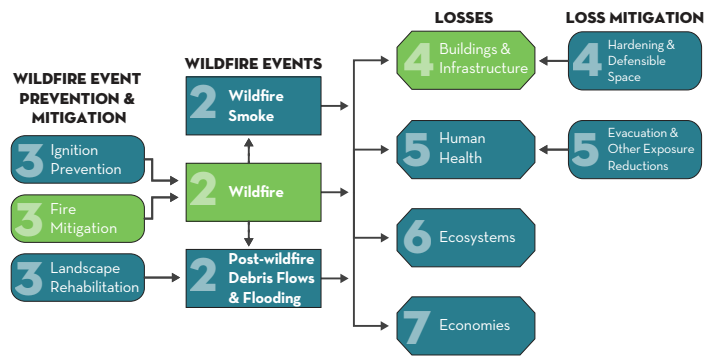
WILDFIRE EVENT PREVENTION & MITIGATION

3 Ignition Prevention

3 Fire Mitigation

3 Landscape Rehabilitation

WILDFIRE EVENTS

2 Wildfire Smoke

2 Wildfire

2 Post-wildfire Debris Flows & Flooding

LOSSES

4 Buildings & Infrastructure

5 Human Health

6 Ecosystems

7 Economies

LOSS MITIGATION

4 Hardening & Defensible Space

5 Evacuation & Other Exposure Reductions